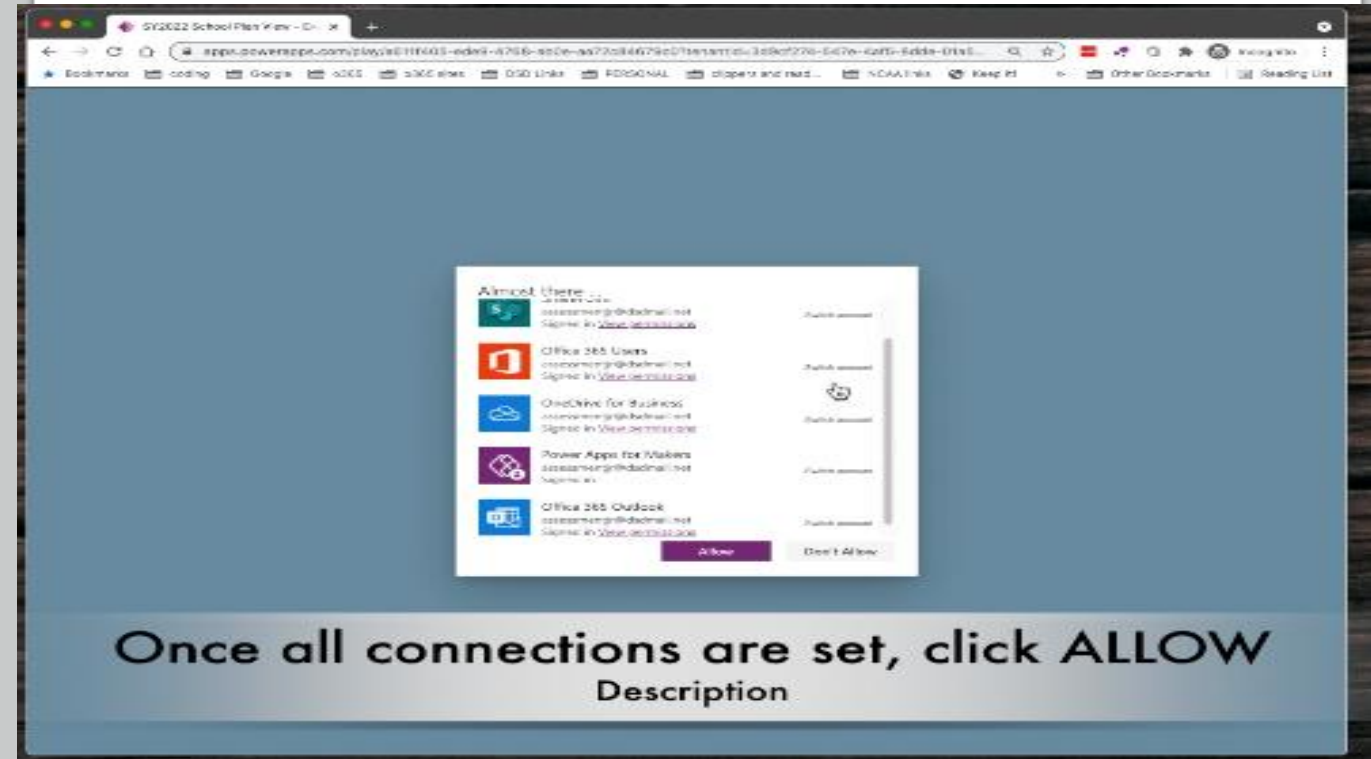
SY2022 School Plan View - D... ×

apps.powerapps.com/play/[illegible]

Bookmarks coding Google o365 o365 sites DSD Links PERSONAL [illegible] NOAA links Keep it Other Bookmarks Reading List

Almost there ...

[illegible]
Signed in View permissions
Switch account

Office 365 Users
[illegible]
Signed in View permissions
Switch account

OneDrive for Business
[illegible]
Signed in View permissions
Switch account

Power Apps for Makers
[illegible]
Signed in
Switch account

Office 365 Outlook
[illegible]
Signed in View permissions
Switch account

Allow
Don't Allow

Once all connections are set, click ALLOW
Description